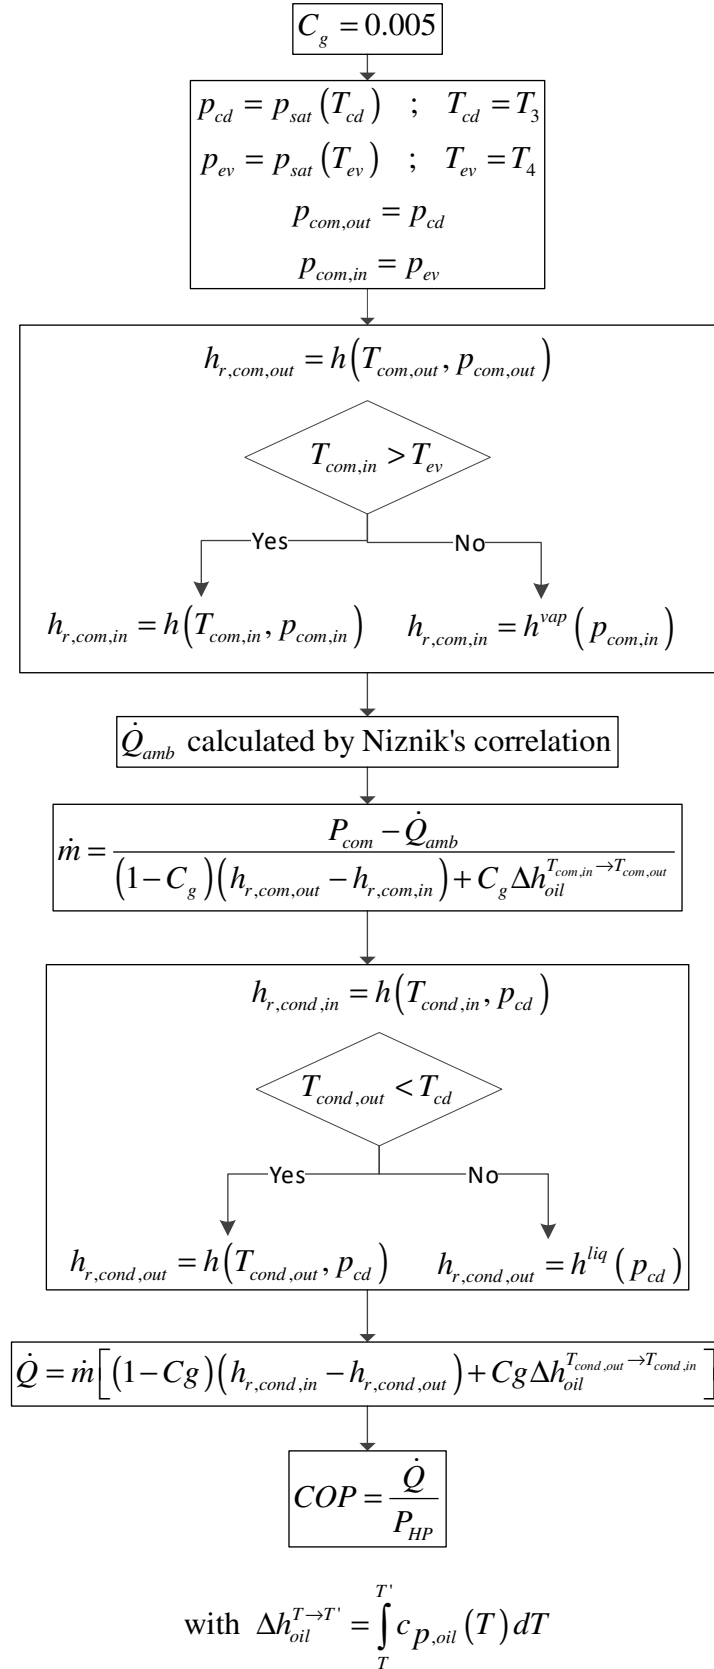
$C_g = 0.005$

$p_{cd} = p_{sat}\left(T_{cd}\right) \quad ; \quad T_{cd} = T_3$

$p_{ev} = p_{sat}\left(T_{ev}\right) \quad ; \quad T_{ev} = T_4$

$p_{com,out} = p_{cd}$

$p_{com,in} = p_{ev}$

$h_{r,com,out} = h\left(T_{com,out}, p_{com,out}\right)$

$T_{com,in} > T_{ev}$

Yes

No

$h_{r,com,in} = h\left(T_{com,in}, p_{com,in}\right)$

$h_{r,com,in} = h^{vap}\left(p_{com,in}\right)$

$\dot{Q}_{amb}$ calculated by Niznik's correlation

$\dot{m} = \frac{P_{com} - \dot{Q}_{amb}}{\left(1-C_g\right)\left(h_{r,com,out} - h_{r,com,in}\right) + C_g \Delta h_{oil}^{T_{com,in} \rightarrow T_{com,out}}}$

$h_{r,cond,in} = h\left(T_{cond,in}, p_{cd}\right)$

$T_{cond,out} < T_{cd}$

Yes

No

$h_{r,cond,out} = h\left(T_{cond,out}, p_{cd}\right)$

$h_{r,cond,out} = h^{liq}\left(p_{cd}\right)$

$\dot{Q} = \dot{m}\left[\left(1-Cg\right)\left(h_{r,cond,in} - h_{r,cond,out}\right) + Cg \Delta h_{oil}^{T_{cond,out} \rightarrow T_{cond,in}}\right]$

$COP = \frac{\dot{Q}}{P_{HP}}$

with $\Delta h_{oil}^{T \rightarrow T'} = \int_{T}^{T'} c_{p,oil}\left(T\right) dT$